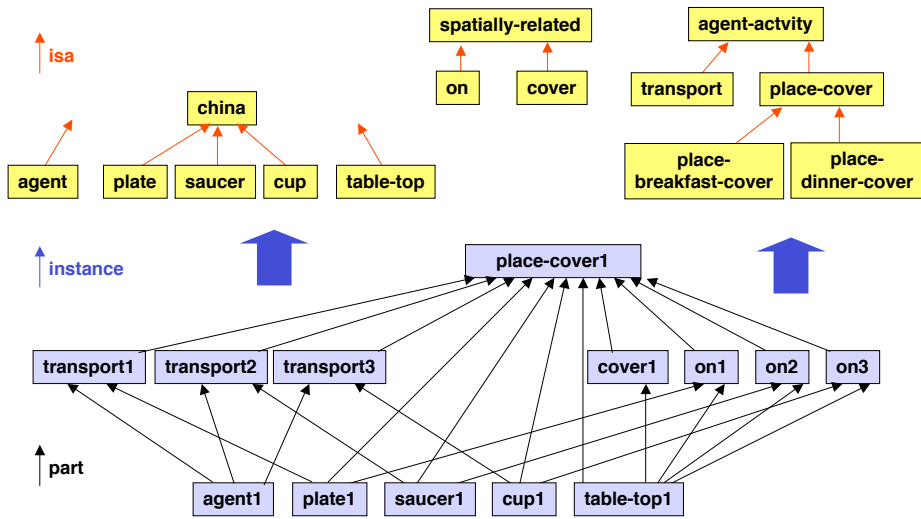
isa

spatially-related

on

cover

agent-actvity

transport

place-cover

china

agent

plate

saucer

cup

table-top

place-breakfast-cover

place-dinner-cover

instance

place-cover1

transport1

transport2

transport3

cover1

on1

on2

on3

part

agent1

plate1

saucer1

cup1

table-top1